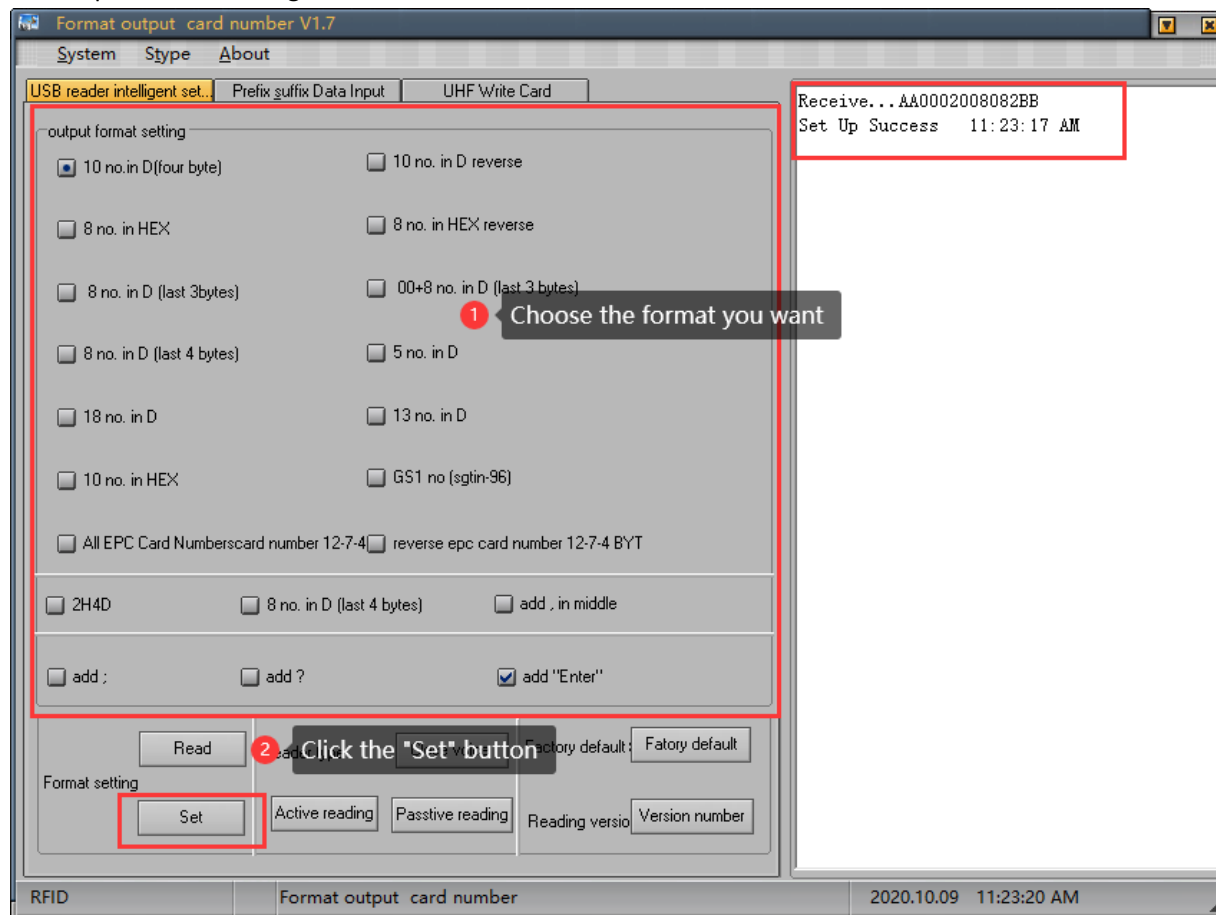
Format output card number V1.7

System Stype About

USB reader intelligent set... Prefix suffix Data Input UHF Write Card

output format setting

10 no.in D(four byte)
10 no. in D reverse
8 no. in HEX
8 no. in HEX reverse
8 no. in D (last 3bytes)
00+8 no. in D (last 3 bytes)
8 no. in D (last 4 bytes)
5 no. in D
18 no. in D
13 no. in D
10 no. in HEX
GS1 no (sgtin-96)
All EPC Card Numberscard number 12-7-4
reverse epc card number 12-7-4 BYT

2H4D
8 no. in D (last 4 bytes)
add , in middle
add ;
add ?
add "Enter"

1 Choose the format you want

Read
2 Click the "Set" button
Factory default :
Fatory default
Format setting
Set
Active reading
Passtive reading
Reading versio
Version number

Receive...AA0002008082BB
Set Up Success 11:23:17 AM

RFID
Format output card number
2020.10.09 11:23:20 AM